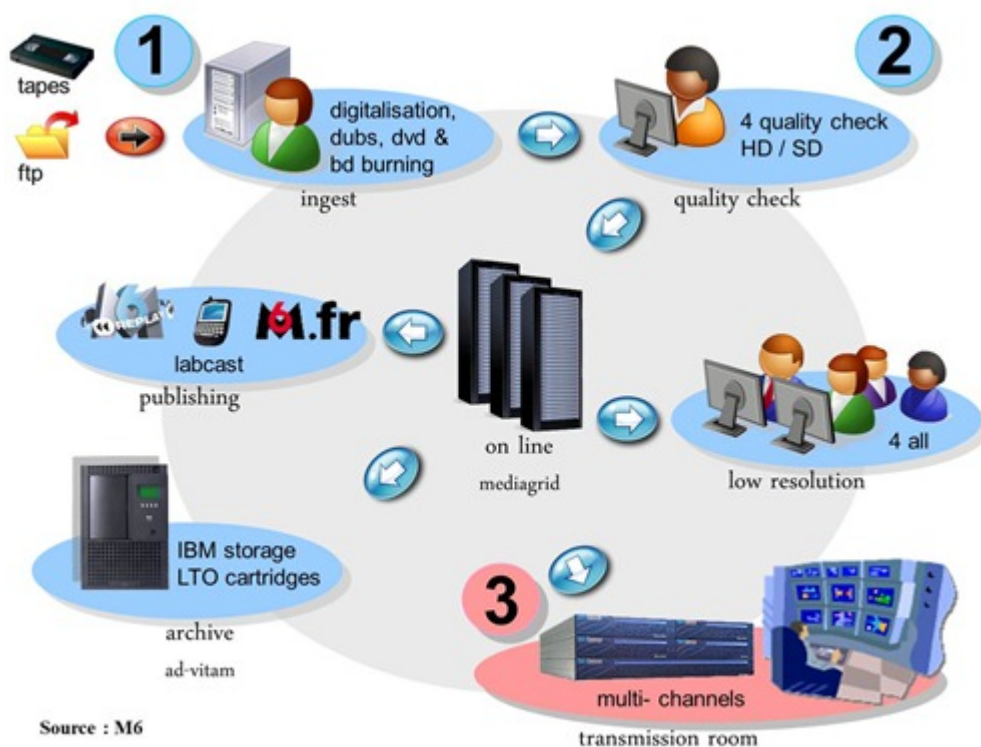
tapes

ftp

1

digitalisation, dubs, dvd & bd burning

ingest

2

4 quality check HD / SD

quality check

REPLAY

M6.fr

labcast

publishing

on line

mediagrid

4 all

low resolution

IBM storage LTO cartridges

archive

ad-vitam

3

multi- channels

transmission room

Source : M6